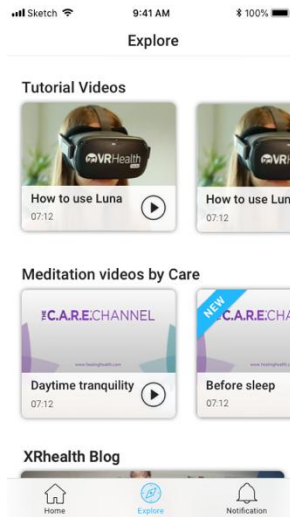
Sketch 9:41 AM 100%

Explore

Tutorial Videos

VRHealth

How to use Luna
07:12

VRH

How to use Lun
07:12

Meditation videos by Care

THE C.A.R.E. CHANNEL

www.healinghealth.com

Daytime tranquility
07:12

NEW

C.A.R.E. CH

Before sleep
07:12

XRhealth Blog

Home
Explore
Notification